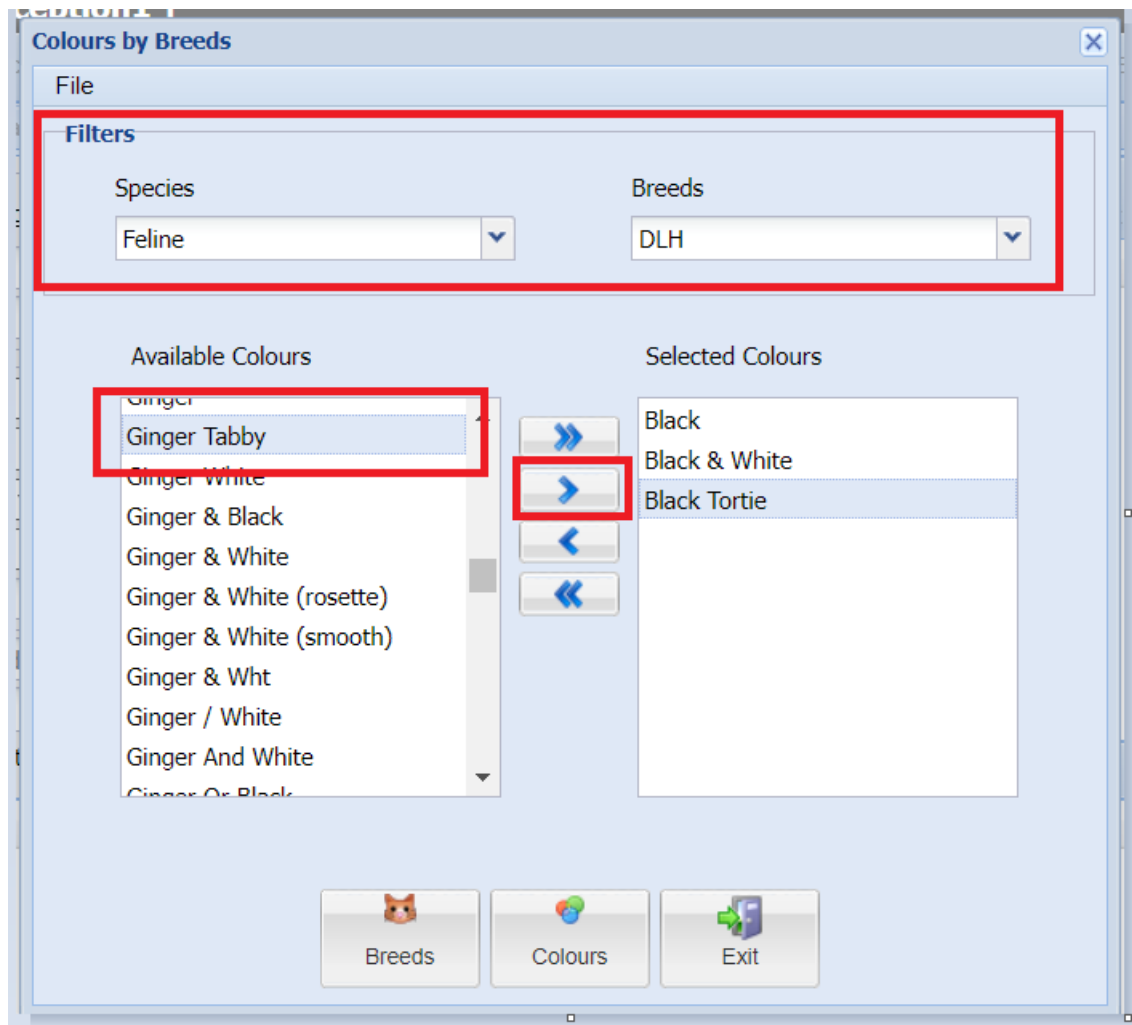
Colours by Breeds

File

Filters

Species
Feline

Breeds
DLH

Available Colours
Ginger
Ginger Tabby
Ginger White
Ginger & Black
Ginger & White
Ginger & White (rosette)
Ginger & White (smooth)
Ginger & Wht
Ginger / White
Ginger And White
Ginger Or Black

Selected Colours
Black
Black & White
Black Tortie

Breeds
Colours
Exit